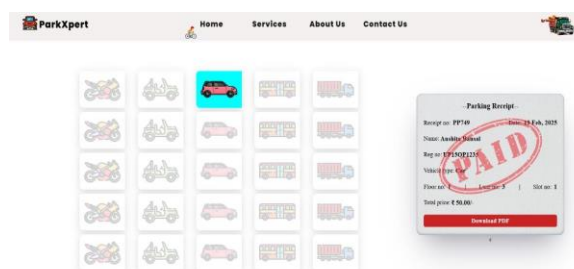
ParkXpert

Home Services About Us Contact Us

-Parking Receipt-

Receipt no: PP749 Date: 13 Feb, 2025

Name: Anshita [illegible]

Reg no: UP15OP1235

Vehicle type: Car

Floor no: 1 | Lane no: 3 | Slot no: 1

Total price: ₹ 50.00/-

PAID

Download PDF